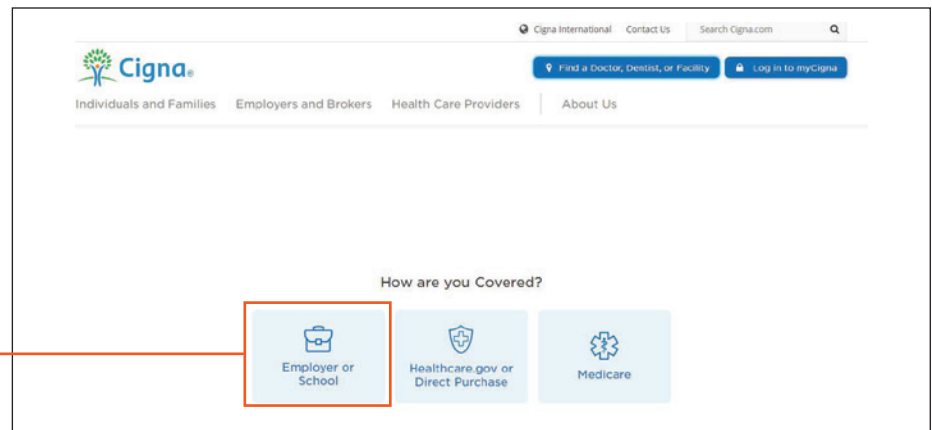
Cigna International Contact Us Search Cigna.com

Cigna

Find a Doctor, Dentist, or Facility Log in to myCigna

Individuals and Families Employers and Brokers Health Care Providers About Us

How are you Covered?

Employer or School

Healthcare.gov or Direct Purchase

Medicare